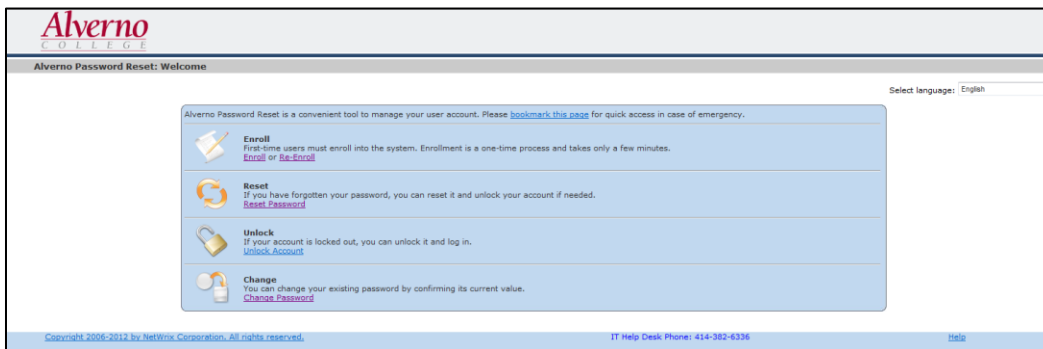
Alverno
COLLEGE

Alverno Password Reset: Welcome

Select language: English

Alverno Password Reset is a convenient tool to manage your user account. Please bookmark this page for quick access in case of emergency.

Enroll
First-time users must enroll into the system. Enrollment is a one-time process and takes only a few minutes.
Enroll or Re-Enroll

Reset
If you have forgotten your password, you can reset it and unlock your account if needed.
Reset Password

Unlock
If your account is locked out, you can unlock it and log in.
Unlock Account

Change
You can change your existing password by confirming its current value.
Change Password

Copyright 2006-2012 by NetWrix Corporation. All rights reserved.

IT Help Desk Phone: 414-382-6336

Help